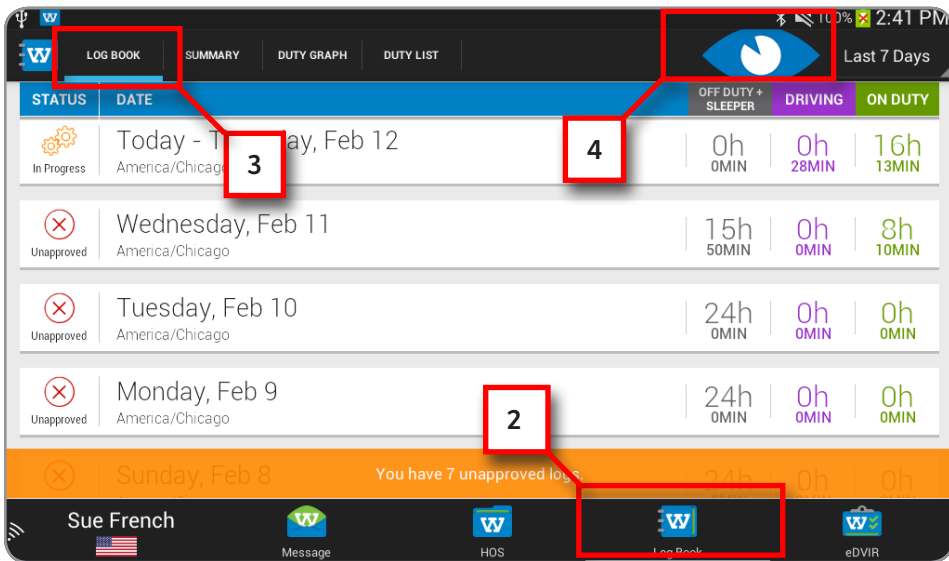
100% 2:41 PM

LOG BOOK | SUMMARY | DUTY GRAPH | DUTY LIST

Last 7 Days

| STATUS | DATE | OFF DUTY + SLEEPER | DRIVING | ON DUTY |
|---|---|---|---|---|
| In Progress | Today - T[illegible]ay, Feb 12 America/Chicago | 0h 0MIN | 0h 28MIN | 16h 13MIN |
| Unapproved | Wednesday, Feb 11 America/Chicago | 15h 50MIN | 0h 0MIN | 8h 10MIN |
| Unapproved | Tuesday, Feb 10 America/Chicago | 24h 0MIN | 0h 0MIN | 0h 0MIN |
| Unapproved | Monday, Feb 9 America/Chicago | 24h 0MIN | 0h 0MIN | 0h 0MIN |
| | Sunday, Feb 8 | 24h | 0h | 0h |

3

4

2

You have 7 unapproved logs.

Sue French

Message

HOS

Log Book

eDVIR